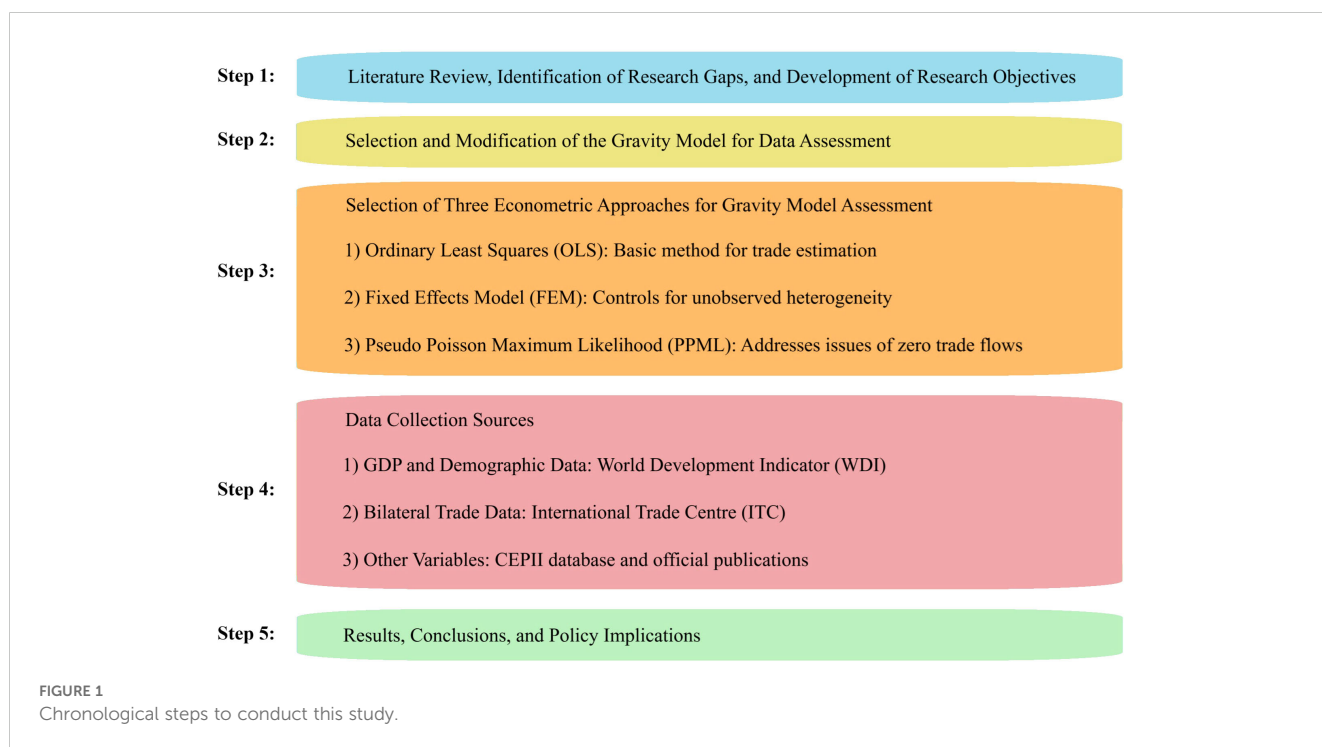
Step 1: Literature Review, Identification of Research Gaps, and Development of Research Objectives

Step 2: Selection and Modification of the Gravity Model for Data Assessment

Step 3: Selection of Three Econometric Approaches for Gravity Model Assessment

1) Ordinary Least Squares (OLS): Basic method for trade estimation

2) Fixed Effects Model (FEM): Controls for unobserved heterogeneity

3) Pseudo Poisson Maximum Likelihood (PPML): Addresses issues of zero trade flows

Step 4: Data Collection Sources

1) GDP and Demographic Data: World Development Indicator (WDI)

2) Bilateral Trade Data: International Trade Centre (ITC)

3) Other Variables: CEPII database and official publications

Step 5: Results, Conclusions, and Policy Implications

FIGURE 1
Chronological steps to conduct this study.